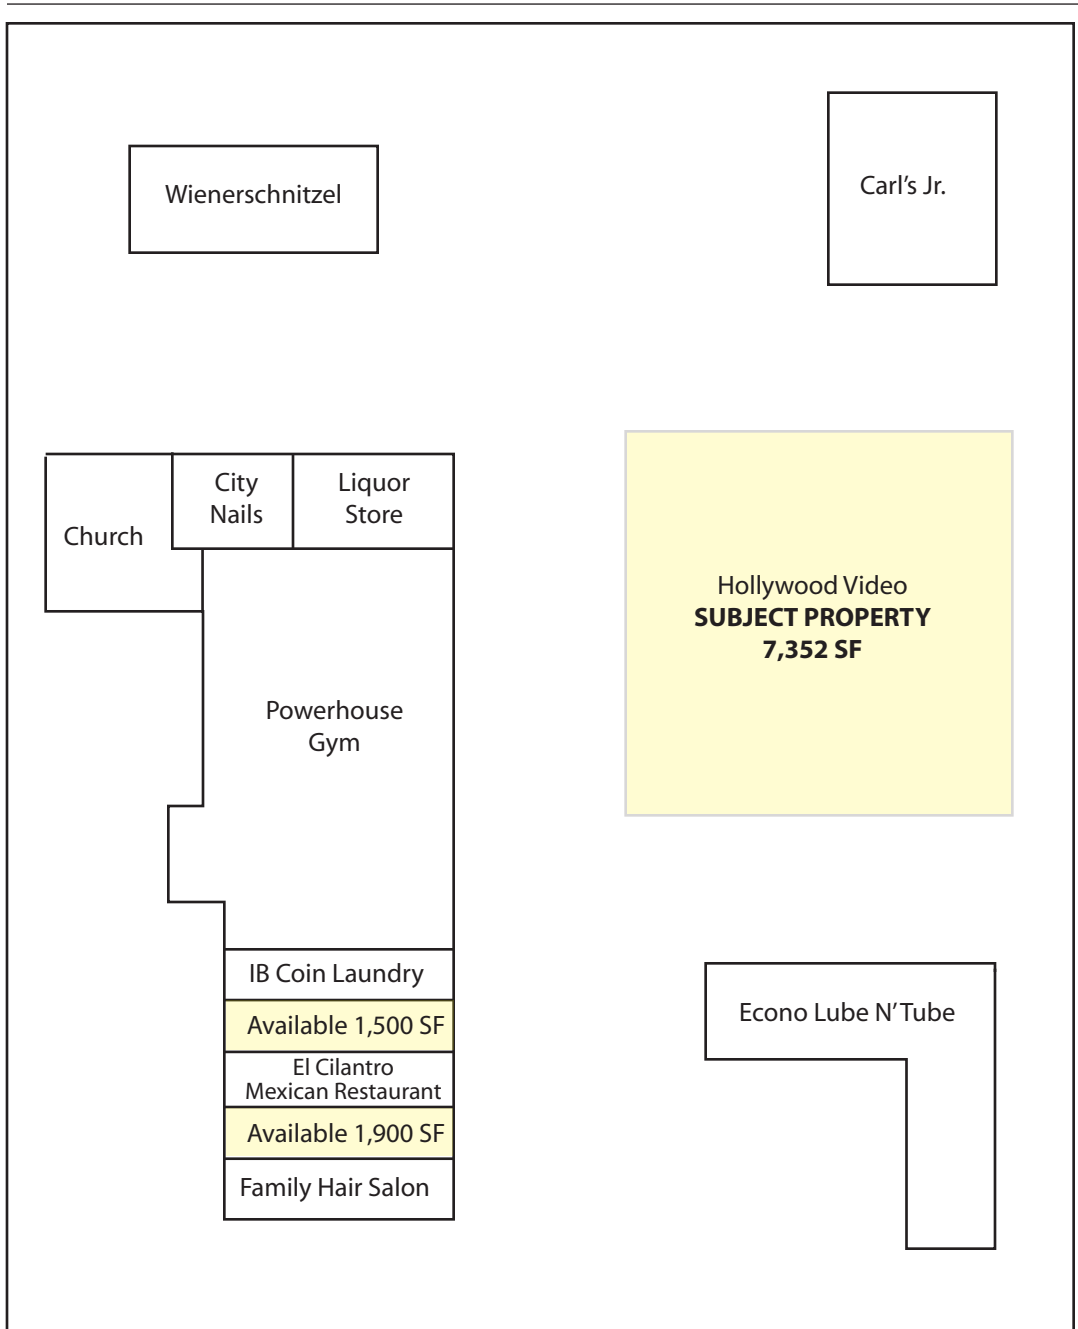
Wienerschnitzel

Carl's Jr.

Church

City Nails

Liquor Store

Hollywood Video
**SUBJECT PROPERTY**
**7,352 SF**

Powerhouse Gym

IB Coin Laundry

Available 1,500 SF

El Cilantro
Mexican Restaurant

Available 1,900 SF

Family Hair Salon

Econo Lube N'Tube